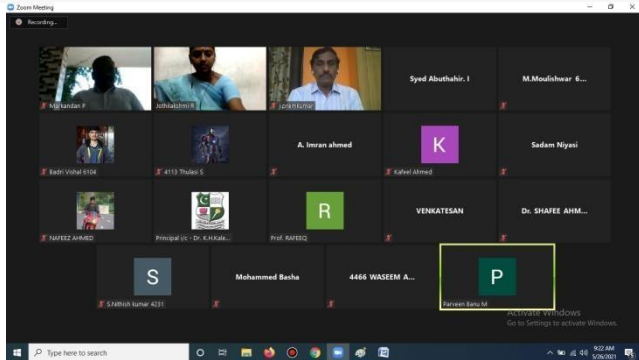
Zoom Meeting

Recording...

Markandan P

Jothilakshmi R

Jayakumar

Syed Abuthahir. I

M.Moulishwar 6...

Badri Vishal 6104

4113 Thulasi S

A. Imran ahmed

K

Kafeel Ahmed

Sadam Niyasi

NAFEEZ AHMED

Principal i/c - Dr. K.H.Kale...

R

Prof. RAFEEQ

VENKATESAN

Dr. SHAFEE AHM...

S

S.Nithish kumar 4231

Mohammed Basha

4466 WASEEM A...

P

Parveen Banu M

Activate Windows
Go to Settings to activate Windows.

Type here to search

9:22 AM
5/26/2021